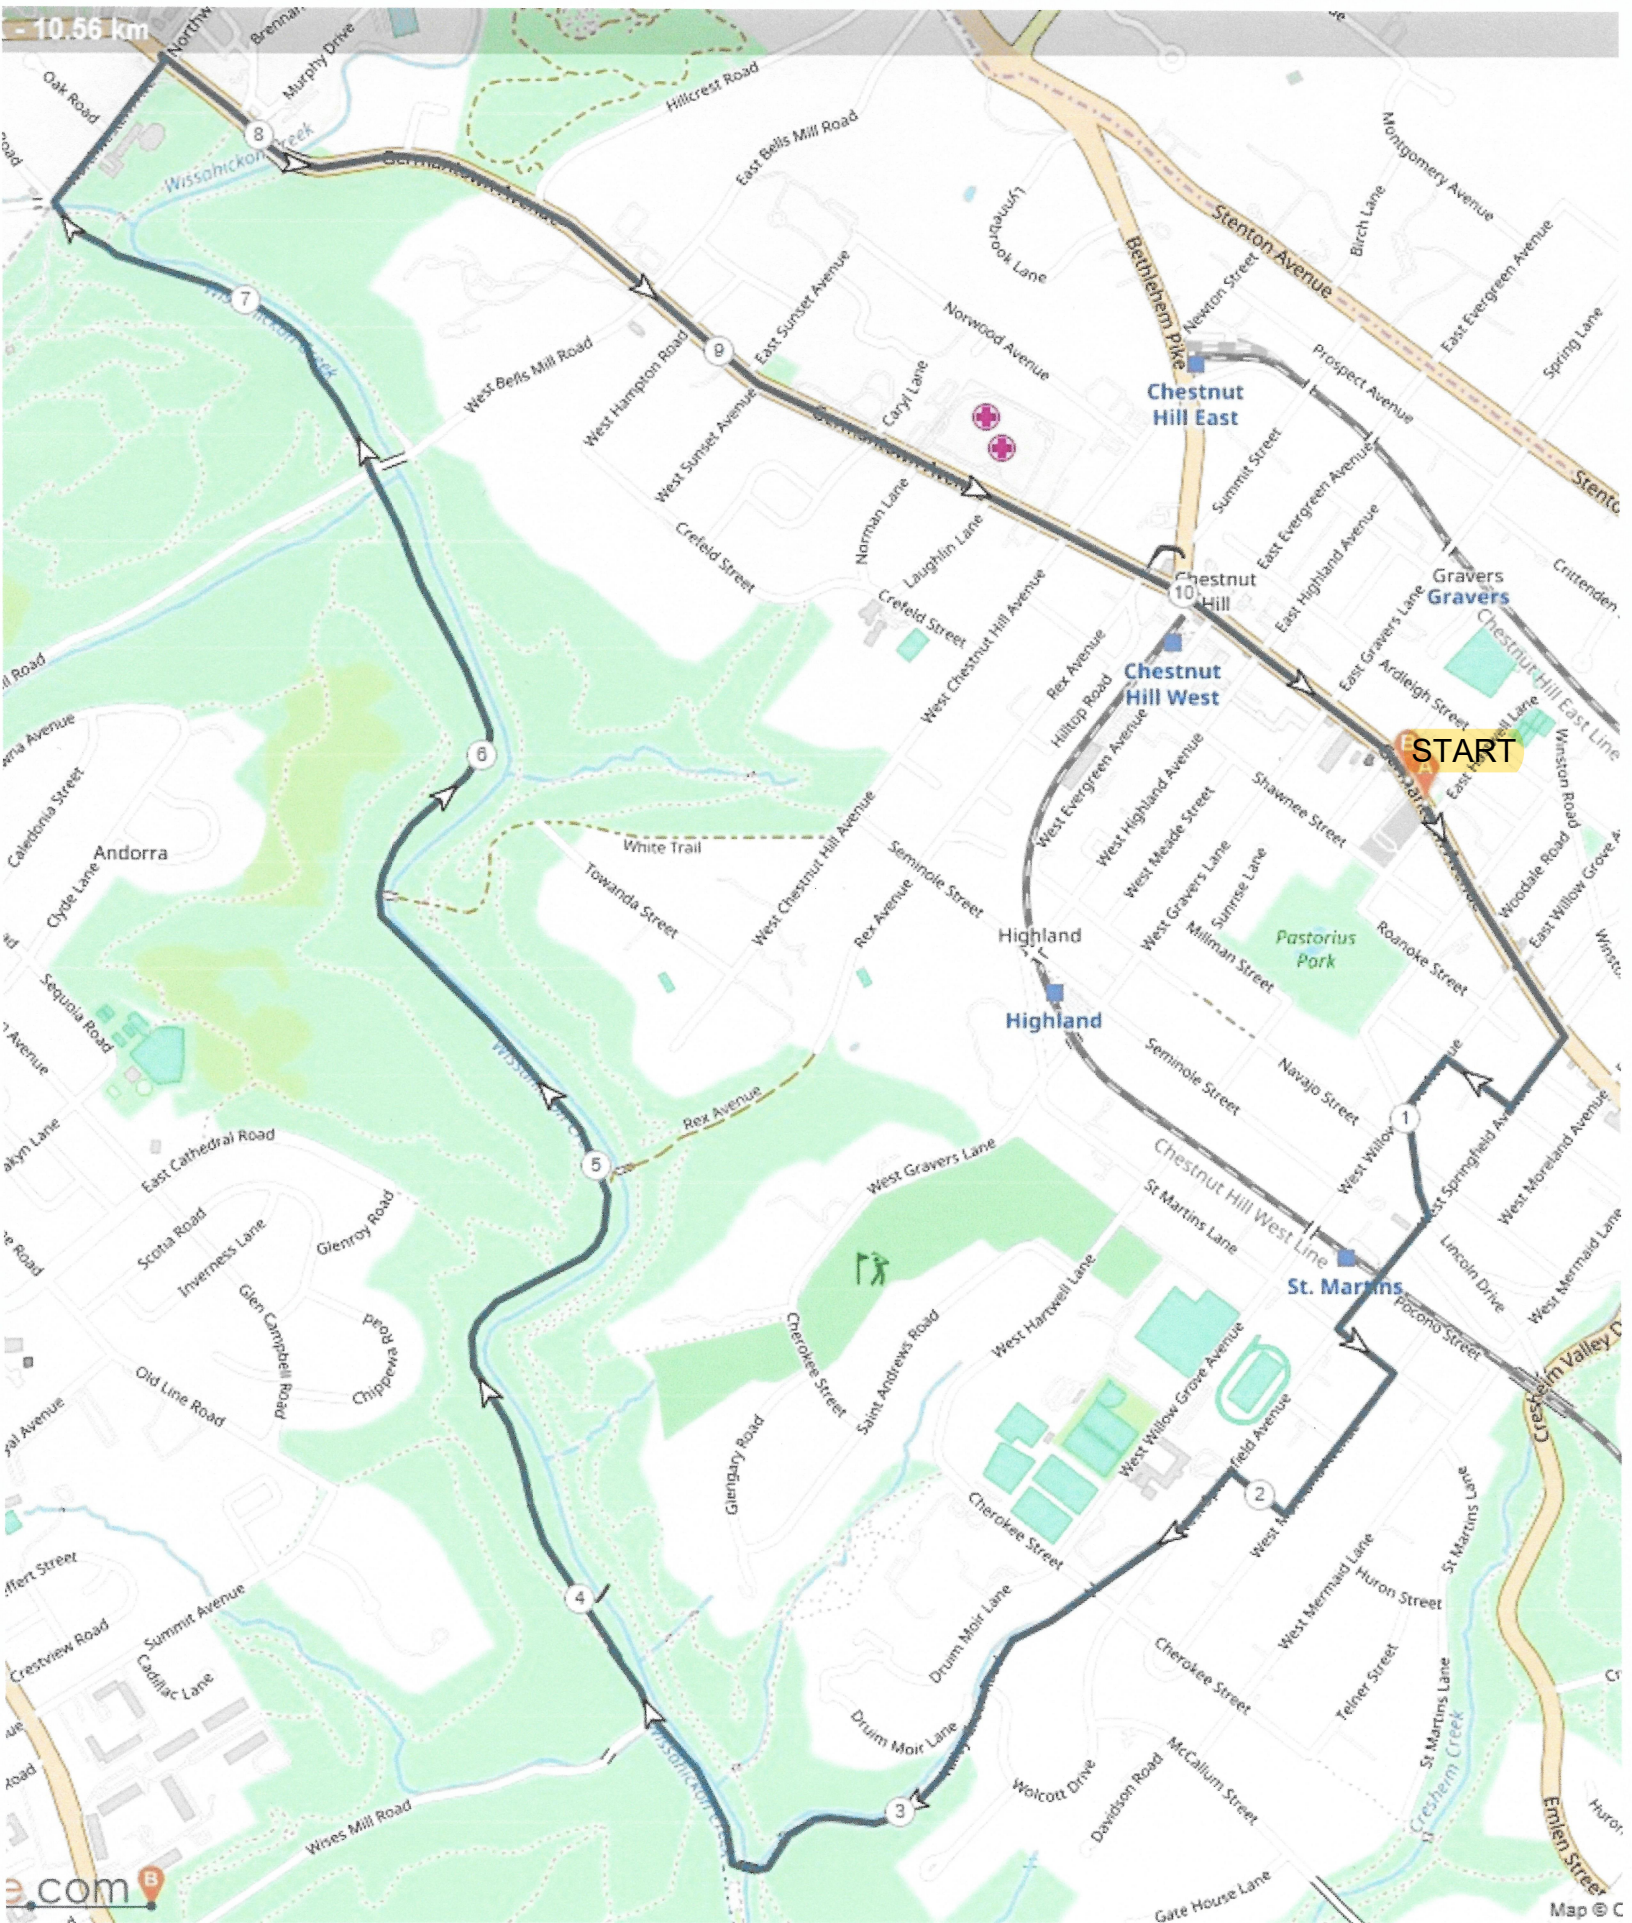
- 10.56 km

Northw
Brennan
Murphy Drive
Oak Road
Hillcrest Road
East Bells Mill Road
8
Wissahickon Creek
Germantown Avenue
Lynnebrook Lane
Bethlehem Pike
Stenton Avenue
Montgomery Avenue
Birch Lane
East Evergreen Avenue
Spring Lane
Newton Street
Prospect Avenue
7
West Bells Mill Road
West Hampton Road
9
East Sunset Avenue
Norwood Avenue
Chestnut Hill East
West Sunset Avenue
Caryl Lane
Summit Street
East Evergreen Avenue
Stenton
Crefeld Street
Norman Lane
Laughlin Lane
Chestnut Hill
10
East Highland Avenue
Gravers
Gravers
Crittenden
Crefeld Street
West Chestnut Hill Avenue
Rex Avenue
Hilltop Road
Chestnut Hill West
East Gravers Lane
Ardleigh Street
Chestnut Hill East Line
Winston Road
START
West Evergreen Avenue
West Highland Avenue
Shawnee Street
West Meade Street
Andorra
Caledonia Street
Clyde Lane
6
White Trail
West Chestnut Hill Avenue
Seminole Street
Towanda Street
Rex Avenue
Highland
West Gravers Lane
Sunrise Lane
Millman Street
Pastorius Park
Roanoke Street
Woodale Road
East Willow Grove Avenue
Highland
Sequoia Road
Wissahickon Creek
Seminole Street
Navajo Street
1
West Moreland Avenue
East Cathedral Road
Rex Avenue
5
West Gravers Lane
Chestnut Hill West Line
West Willow
East Springfield Ave
Scotia Road
Inverness Lane
Glenroy Road
St Martins Lane
Lincoln Drive
West Mermaid Lane
St. Martins
Pocono Street
Cresheim Valley
Glen Campbell Road
Chippewa Road
Cherokee Street
Saint Andrews Road
West Harwell Lane
West Willow Grove Avenue
Old Line Road
Glengary Road
field Avenue
2
Cherokee Street
West
West Mermaid Lane
Huron Street
St Martins Lane
Summit Avenue
4
Crestview Road
Cadillac Lane
Drum Moir Lane
Cherokee Street
Telner Street
St Martins Lane
Cresheim Creek
Druim Moir Lane
Wolcott Drive
Davidson Road
McCallum Street
3
Wises Mill Road
Emlen Street
Huron
Gate House Lane
.com
Map © C